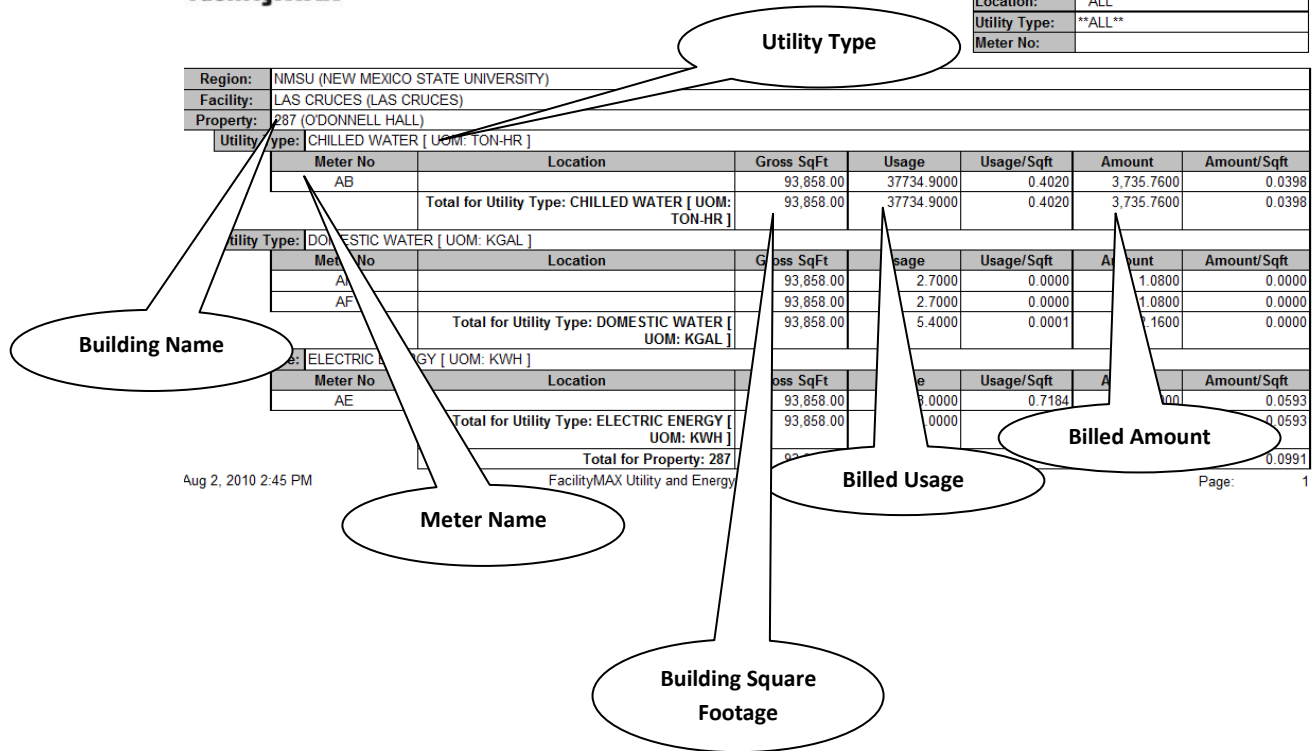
Location: ALL
Utility Type: **ALL**
Meter No:

Utility Type

Region: NMSU (NEW MEXICO STATE UNIVERSITY)
Facility: LAS CRUCES (LAS CRUCES)
Property: 287 (O'DONNELL HALL)
Utility Type: CHILLED WATER [ UOM: TON-HR ]

| Meter No | Location | Gross SqFt | Usage | Usage/Sqft | Amount | Amount/Sqft |
|---|---|---|---|---|---|---|
| AB | | 93,858.00 | 37734.9000 | 0.4020 | 3,735.7600 | 0.0398 |
| | Total for Utility Type: CHILLED WATER [ UOM: TON-HR ] | 93,858.00 | 37734.9000 | 0.4020 | 3,735.7600 | 0.0398 |

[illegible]tility Type: DO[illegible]ESTIC WATER [ UOM: KGAL ]

| Mete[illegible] No | Location | G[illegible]ss SqFt | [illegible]sage | Usage/Sqft | A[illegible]unt | Amount/Sqft |
|---|---|---|---|---|---|---|
| A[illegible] | | 93,858.00 | 2.7000 | 0.0000 | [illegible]1.0800 | 0.0000 |
| AF | | 93,858.00 | 2.7000 | 0.0000 | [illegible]1.0800 | 0.0000 |
| | Total for Utility Type: DOMESTIC WATER [ UOM: KGAL ] | 93,858.00 | 5.4000 | 0.0001 | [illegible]2.1600 | 0.0000 |

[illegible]e: ELECTRIC E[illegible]GY [ UOM: KWH ]

| Meter No | Location | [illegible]ss SqFt | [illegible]e | Usage/Sqft | A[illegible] | Amount/Sqft |
|---|---|---|---|---|---|---|
| AE | | 93,858.00 | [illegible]3.0000 | 0.7184 | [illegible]00 | 0.0593 |
| | Total for Utility Type: ELECTRIC ENERGY [ UOM: KWH ] | 93,858.00 | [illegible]0000 | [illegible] | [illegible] | 0.0593 |
| | Total for Property: 287 | 93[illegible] | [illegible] | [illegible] | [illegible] | 0.0991 |

Building Name
Billed Amount
Billed Usage
Meter Name
Building Square Footage

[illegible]ug 2, 2010 2:45 PM FacilityMAX Utility and Energy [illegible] Page: 1